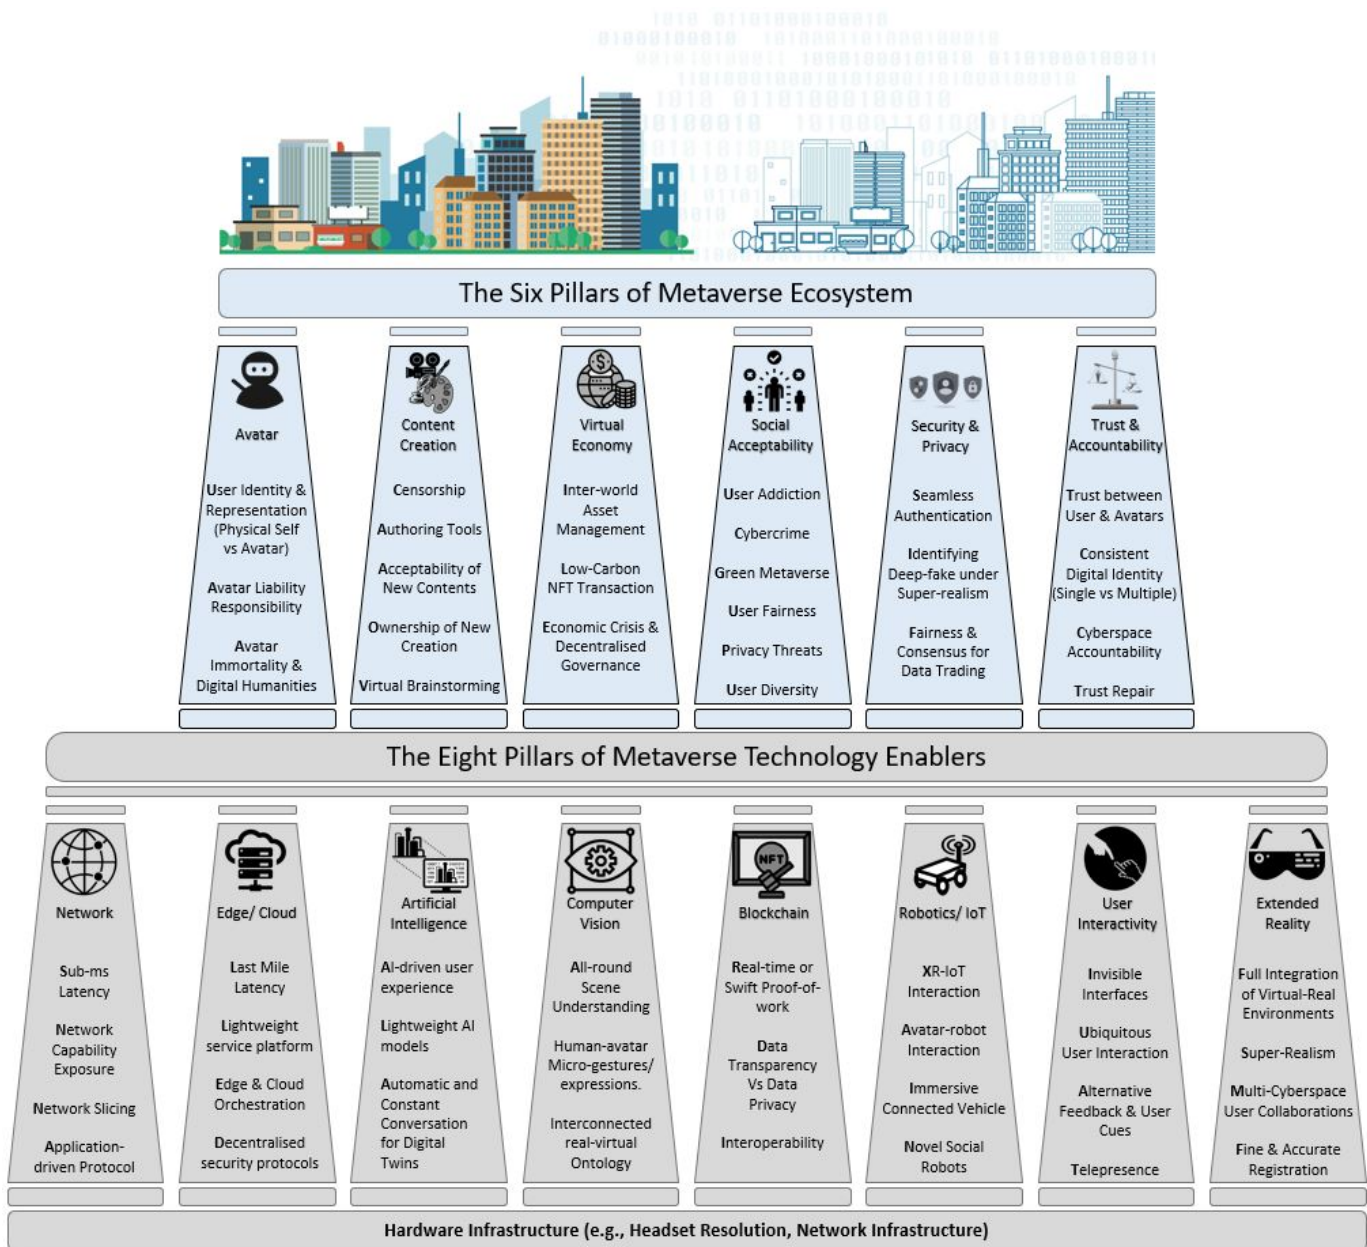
The Six Pillars of Metaverse Ecosystem

Avatar

User Identity & Representation (Physical Self vs Avatar)

Avatar Liability Responsibility

Avatar Immortality & Digital Humanities

Content Creation

Censorship

Authoring Tools

Acceptability of New Contents

Ownership of New Creation

Virtual Brainstorming

Virtual Economy

Inter-world Asset Management

Low-Carbon NFT Transaction

Economic Crisis & Decentralised Governance

Social Acceptability

User Addiction

Cybercrime

Green Metaverse

User Fairness

Privacy Threats

User Diversity

Security & Privacy

Seamless Authentication

Identifying Deep-fake under Super-realism

Fairness & Consensus for Data Trading

Trust & Accountability

Trust between User & Avatars

Consistent Digital Identity (Single vs Multiple)

Cyberspace Accountability

Trust Repair

The Eight Pillars of Metaverse Technology Enablers

Network

Sub-ms Latency

Network Capability Exposure

Network Slicing

Application-driven Protocol

Edge/ Cloud

Last Mile Latency

Lightweight service platform

Edge & Cloud Orchestration

Decentralised security protocols

Artificial Intelligence

AI-driven user experience

Lightweight AI models

Automatic and Constant Conversation for Digital Twins

Computer Vision

All-round Scene Understanding

Human-avatar Micro-gestures/ expressions.

Interconnected real-virtual Ontology

NFT

Blockchain

Real-time or Swift Proof-of-work

Data Transparency Vs Data Privacy

Interoperability

Robotics/ IoT

XR-IoT Interaction

Avatar-robot Interaction

Immersive Connected Vehicle

Novel Social Robots

User Interactivity

Invisible Interfaces

Ubiquitous User Interaction

Alternative Feedback & User Cues

Telepresence

Extended Reality

Full Integration of Virtual-Real Environments

Super-Realism

Multi-Cyberspace User Collaborations

Fine & Accurate Registration

Hardware Infrastructure (e.g., Headset Resolution, Network Infrastructure)